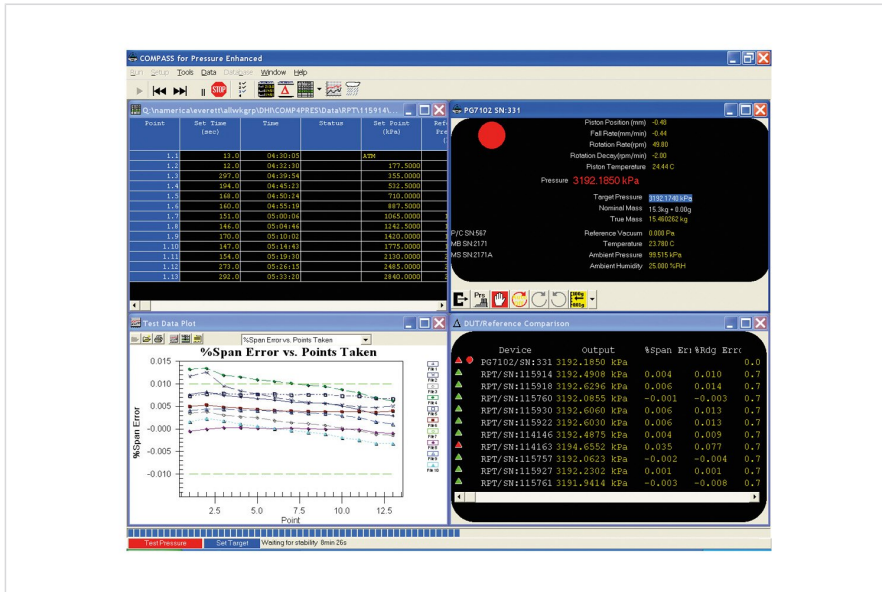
COMPASS for Pressure Enhanced

Run Setup Tools Data Database Window Help

STOP

Q:\namerica\everett\allwkgrp\DHI\COMP4PRES\Data\RPT\115914\...

| Point | Set Time (sec) | Time | Status | Set Point (kPa) | Ref Pre ( |
|---|---|---|---|---|---|
| 1.1 | 13.0 | 04:30:05 | | ATM | |
| 1.2 | 12.0 | 04:32:30 | | 177.5000 | |
| 1.3 | 297.0 | 04:39:54 | | 355.0000 | |
| 1.4 | 194.0 | 04:45:23 | | 532.5000 | |
| 1.5 | 168.0 | 04:50:24 | | 710.0000 | |
| 1.6 | 140.0 | 04:55:19 | | 887.5000 | |
| 1.7 | 151.0 | 05:00:06 | | 1065.0000 | |
| 1.8 | 146.0 | 05:04:46 | | 1242.5000 | |
| 1.9 | 170.0 | 05:10:02 | | 1420.0000 | |
| 1.10 | 147.0 | 05:14:43 | | 1775.0000 | |
| 1.11 | 154.0 | 05:19:30 | | 2130.0000 | |
| 1.12 | 273.0 | 05:26:15 | | 2485.0000 | |
| 1.13 | 292.0 | 05:33:20 | | 2840.0000 | |

PG7102 SN:331

Piston Position (mm) -0.48
Fall Rate(mm/min) -0.44
Rotation Rate(rpm) 49.80
Rotation Decay(rpm/min) -2.00
Piston Temperature 24.44 C
Pressure 3192.1850 kPa
Target Pressure 3192.1740 kPa
Nominal Mass 15.3kg + 0.00g
True Mass 15.460262 kg
P/C SN:567 Reference Vacuum 0.000 Pa
MB SN:2171 Temperature 23.780 C
MS SN:2171A Ambient Pressure 99.515 kPa
Ambient Humidity 25.000 %RH

Test Data Plot

%Span Error vs. Points Taken

%Span Error vs. Points Taken

%Span Error

0.015
0.010
0.005
-0.000
-0.005
-0.010

2.5 5.0 7.5 10.0 12.5
Point

DUT/Reference Comparison

| Device | Output | %Span Er | %Rdg Err | |
|---|---|---|---|---|
| PG7102/SN:331 | 3192.1850 kPa | | | 0.0 |
| RPT/SN:115914 | 3192.4908 kPa | 0.004 | 0.010 | 0.7 |
| RPT/SN:115918 | 3192.6296 kPa | 0.006 | 0.014 | 0.7 |
| RPT/SN:115760 | 3192.0855 kPa | -0.001 | -0.003 | 0.7 |
| RPT/SN:115930 | 3192.6060 kPa | 0.006 | 0.013 | 0.7 |
| RPT/SN:115922 | 3192.6030 kPa | 0.006 | 0.013 | 0.7 |
| RPT/SN:114146 | 3192.4875 kPa | 0.004 | 0.009 | 0.7 |
| RPT/SN:114163 | 3194.6552 kPa | 0.035 | 0.077 | 0.7 |
| RPT/SN:115757 | 3192.0623 kPa | -0.002 | -0.004 | 0.7 |
| RPT/SN:115927 | 3192.2302 kPa | 0.001 | 0.001 | 0.7 |
| RPT/SN:115761 | 3191.9414 kPa | -0.003 | -0.008 | 0.7 |

Test Pressure Set Target Waiting for stability 8min 26s